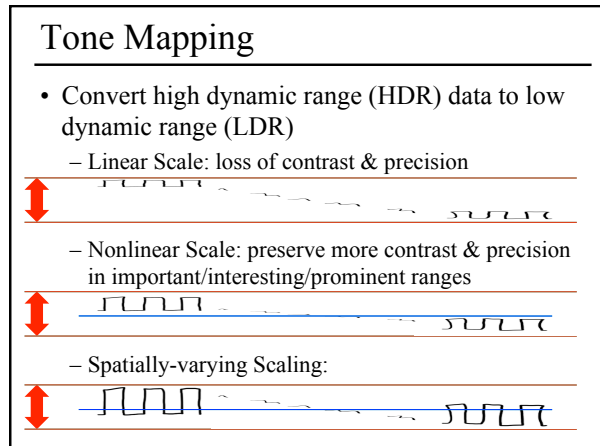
Tone Mapping

- Convert high dynamic range (HDR) data to low dynamic range (LDR)
  - Linear Scale: loss of contrast & precision
  - Nonlinear Scale: preserve more contrast & precision in important/interesting/prominent ranges
  - Spatially-varying Scaling: